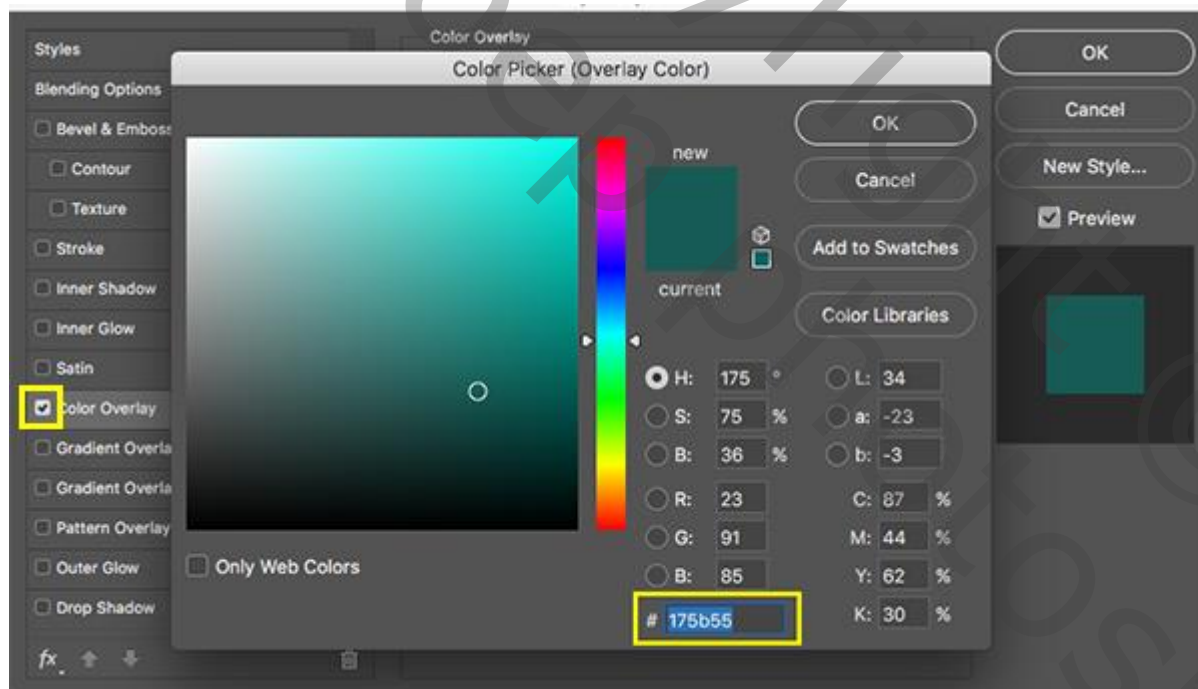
Styles
Blending Options
Bevel & Emboss
Contour
Texture
Stroke
Inner Shadow
Inner Glow
Satin
Color Overlay
Gradient Overla
Gradient Overla
Pattern Overlay
Outer Glow
Drop Shadow
fx

Color Overlay

Color Picker (Overlay Color)

new
current

OK
Cancel
Add to Swatches
Color Libraries

Only Web Colors

H: 175 °
S: 75 %
B: 36 %
R: 23
G: 91
B: 85
# 175b55

L: 34
a: -23
b: -3
C: 87 %
M: 44 %
Y: 62 %
K: 30 %

OK
Cancel
New Style...
Preview